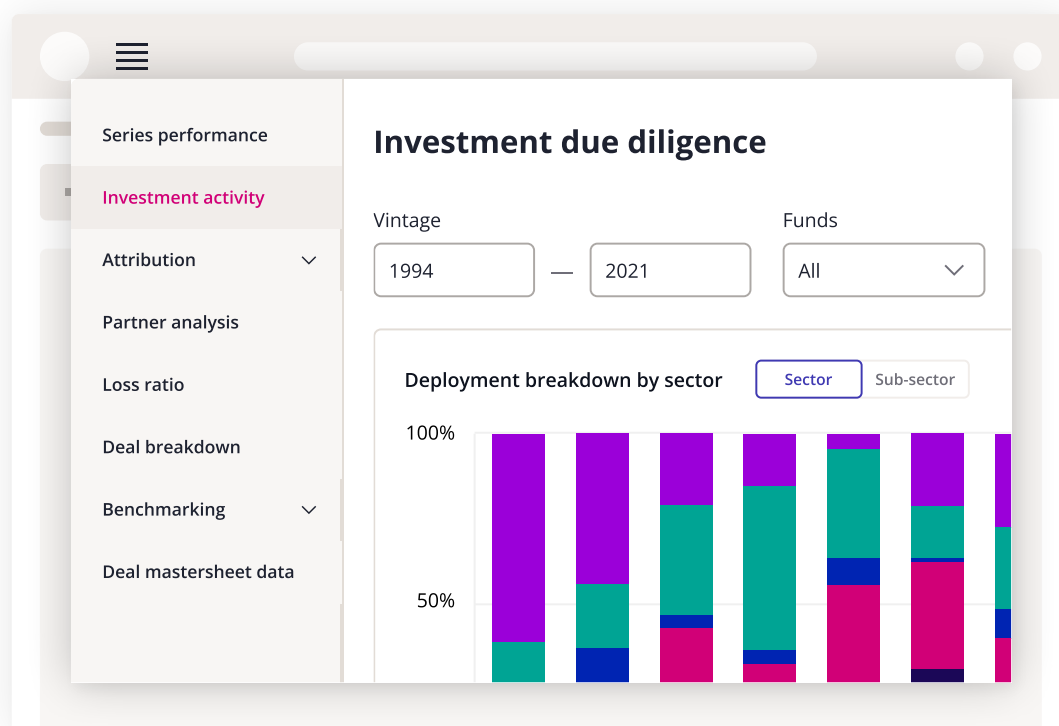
Series performance

Investment activity

Attribution

Partner analysis

Loss ratio

Deal breakdown

Benchmarking

Deal mastersheet data

Investment due diligence

Vintage

1994 — 2021

Funds

All

Deployment breakdown by sector

Sector

Sub-sector

100%

50%